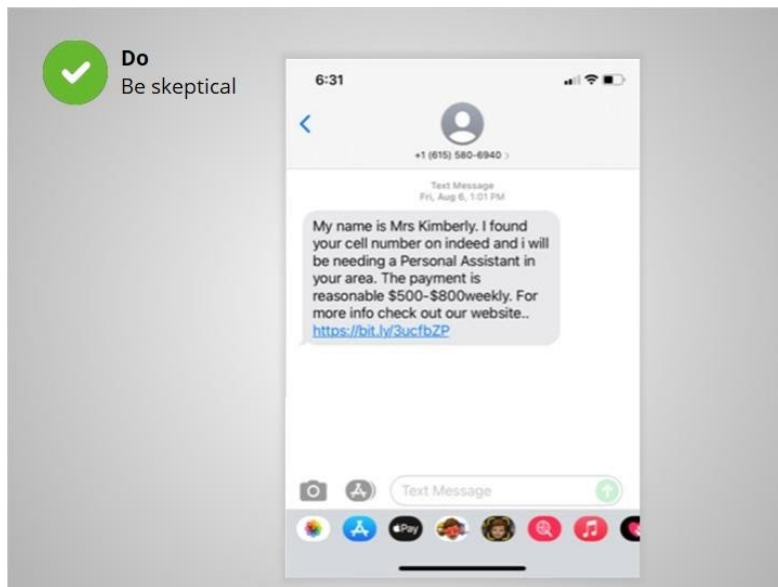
Do
Be skeptical

6:31

+1 (615) 580-6940 >

Text Message
Fri, Aug 6, 1:01 PM

My name is Mrs Kimberly. I found your cell number on indeed and i will be needing a Personal Assistant in your area. The payment is reasonable $500-$800weekly. For more info check out our website.. https://bit.ly/3ucfbZP

Text Message

Pay